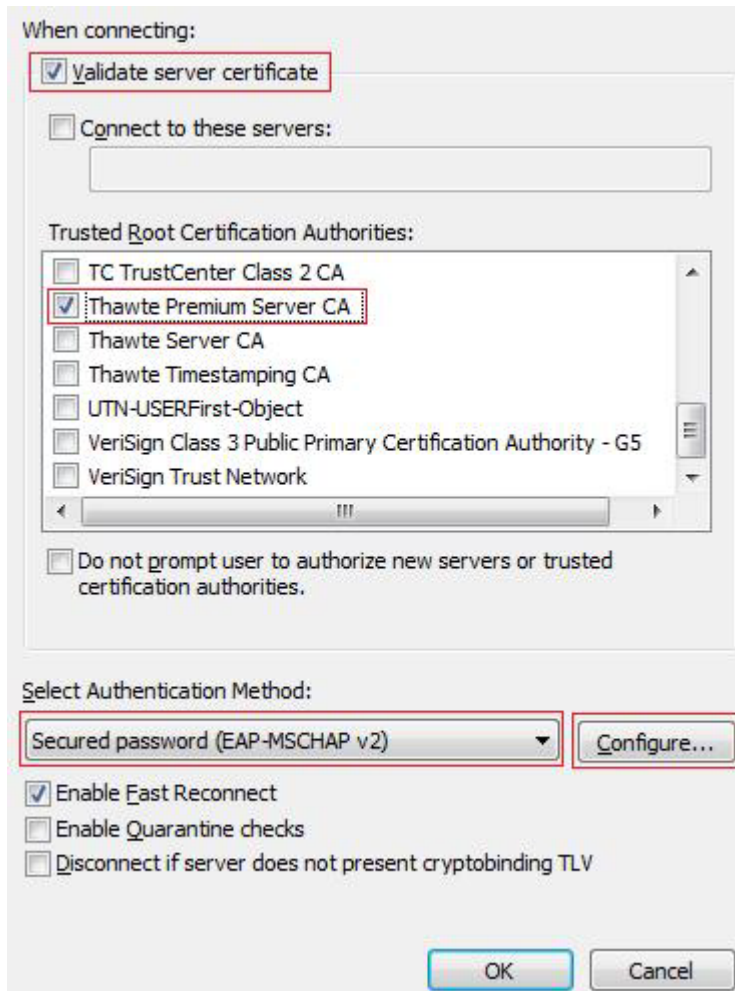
When connecting:

Validate server certificate

Connect to these servers:

Trusted Root Certification Authorities:

TC TrustCenter Class 2 CA

Thawte Premium Server CA

Thawte Server CA

Thawte Timestamping CA

UTN-USERFirst-Object

VeriSign Class 3 Public Primary Certification Authority - G5

VeriSign Trust Network

Do not prompt user to authorize new servers or trusted certification authorities.

Select Authentication Method:

Secured password (EAP-MSCHAP v2)

Configure...

Enable Fast Reconnect

Enable Quarantine checks

Disconnect if server does not present cryptobinding TLV

OK

Cancel